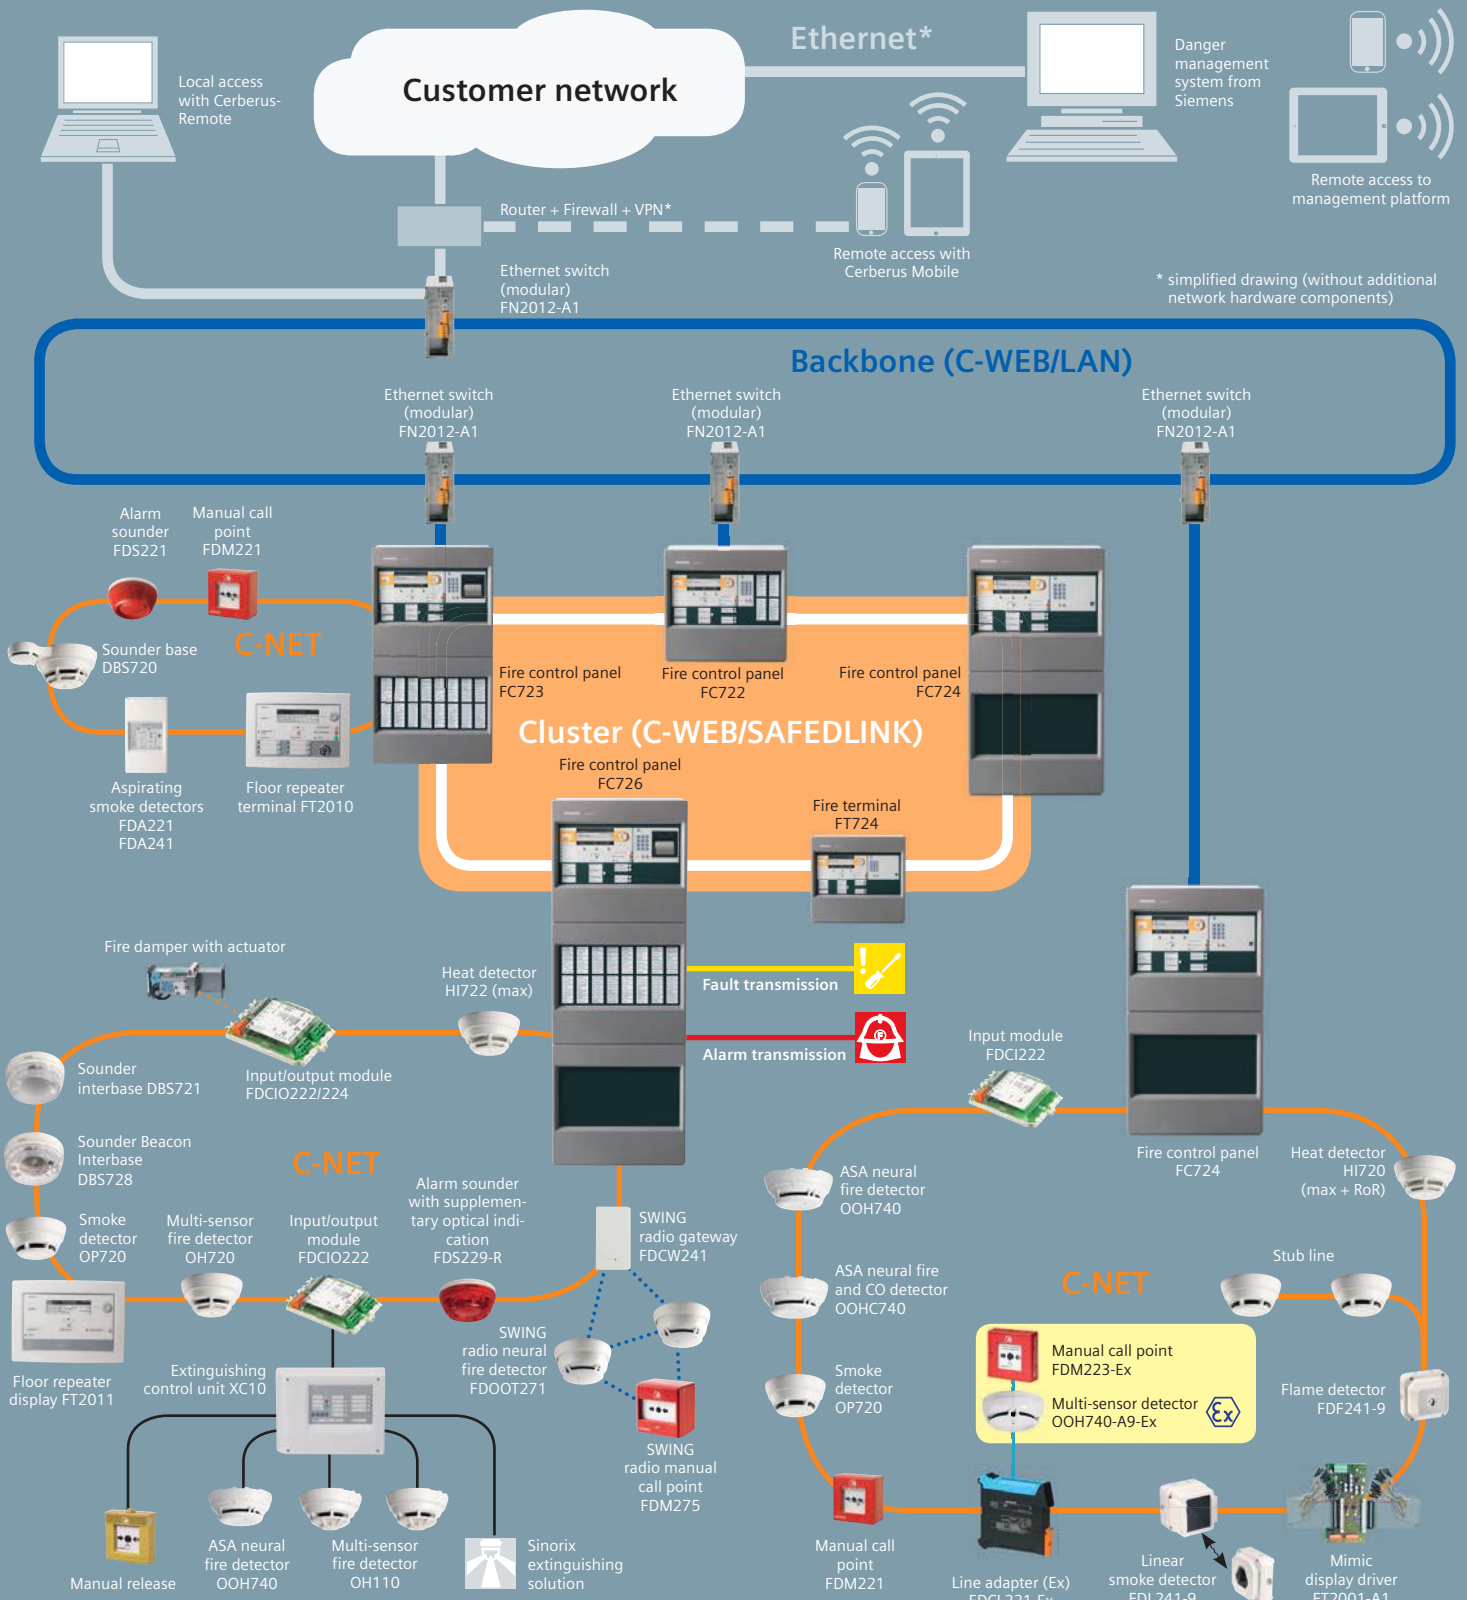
Customer network

Ethernet*

Local access with Cerberus-Remote

Danger management system from Siemens

Remote access to management platform

Router + Firewall + VPN*

Remote access with Cerberus Mobile

Ethernet switch (modular) FN2012-A1

* simplified drawing (without additional network hardware components)

Backbone (C-WEB/LAN)

Ethernet switch (modular) FN2012-A1

Ethernet switch (modular) FN2012-A1

Ethernet switch (modular) FN2012-A1

Alarm sounder FDS221

Manual call point FDM221

Sounder base DBS720

C-NET

Aspirating smoke detectors FDA221 FDA241

Floor repeater terminal FT2010

Fire control panel FC723

Fire control panel FC722

Fire control panel FC724

Cluster (C-WEB/SAFEDLINK)

Fire control panel FC726

Fire terminal FT724

Fire damper with actuator

Heat detector HI722 (max)

Fault transmission

Alarm transmission

Sounder interbase DBS721

Input/output module FDCIO222/224

Input module FDCI222

Sounder Beacon Interbase DBS728

C-NET

Smoke detector OP720

Multi-sensor fire detector OH720

Input/output module FDCIO222

Alarm sounder with supplementary optical indication FDS229-R

SWING radio gateway FDCW241

Fire control panel FC724

Heat detector HI720 (max + RoR)

ASA neural fire detector OOH740

ASA neural fire and CO detector OOHC740

C-NET

Stub line

Floor repeater display FT2011

Extinguishing control unit XC10

SWING radio neural fire detector FDOOT271

Smoke detector OP720

Manual call point FDM223-Ex

Multi-sensor detector OOH740-A9-Ex

Flame detector FDF241-9

SWING radio manual call point FDM275

Manual release

ASA neural fire detector OOH740

Multi-sensor fire detector OH110

Sinorix extinguishing solution

Manual call point FDM221

Line adapter (Ex) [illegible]

Linear smoke detector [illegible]

Mimic display driver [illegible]